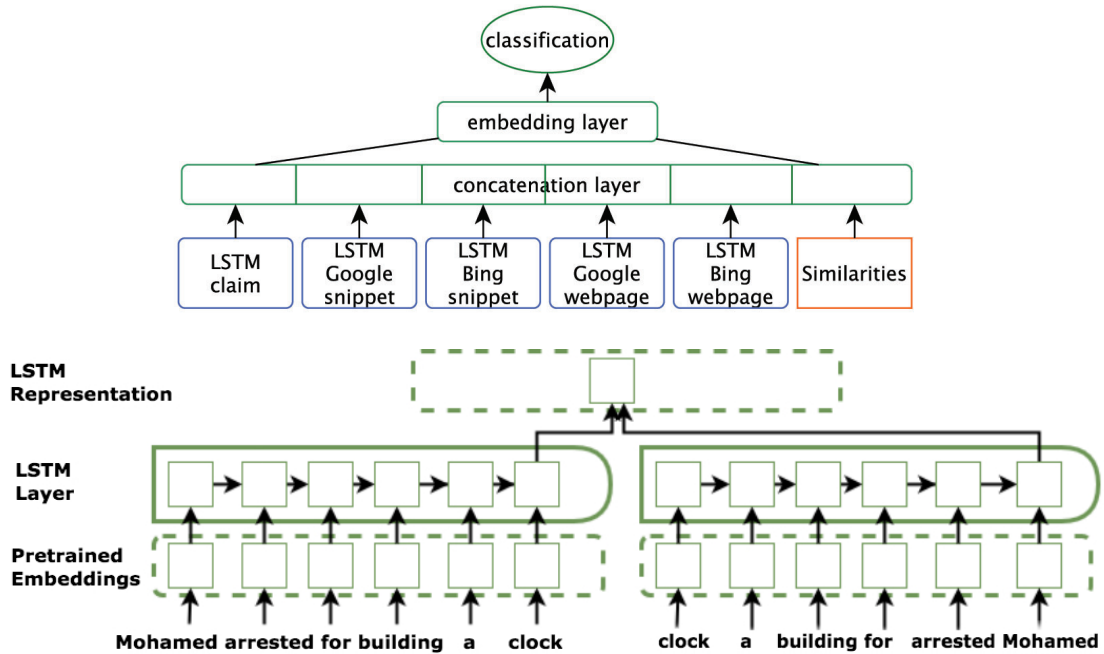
classification

embedding layer

concatenation layer

LSTM claim

LSTM Google snippet

LSTM Bing snippet

LSTM Google webpage

LSTM Bing webpage

Similarities

LSTM Representation

LSTM Layer

Pretrained Embeddings

Mohamed arrested for building a clock

clock a building for arrested Mohamed